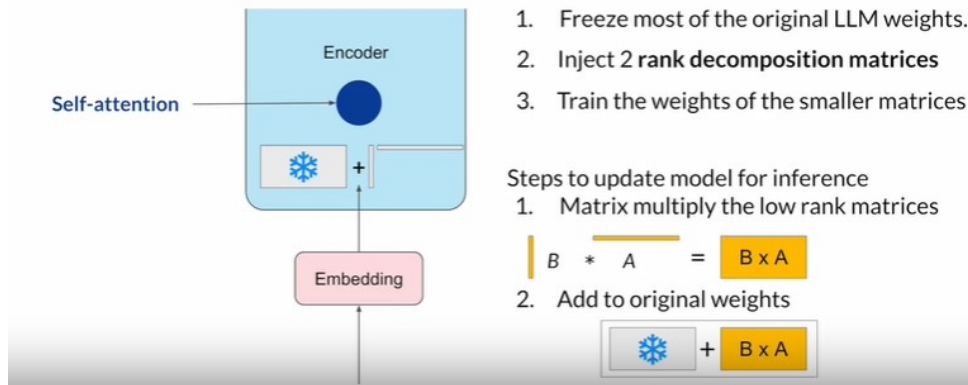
Encoder

Self-attention

+

Embedding

1. Freeze most of the original LLM weights.

2. Inject 2 **rank decomposition matrices**

3. Train the weights of the smaller matrices

Steps to update model for inference

1. Matrix multiply the low rank matrices

B * A = B x A

2. Add to original weights

+ B x A